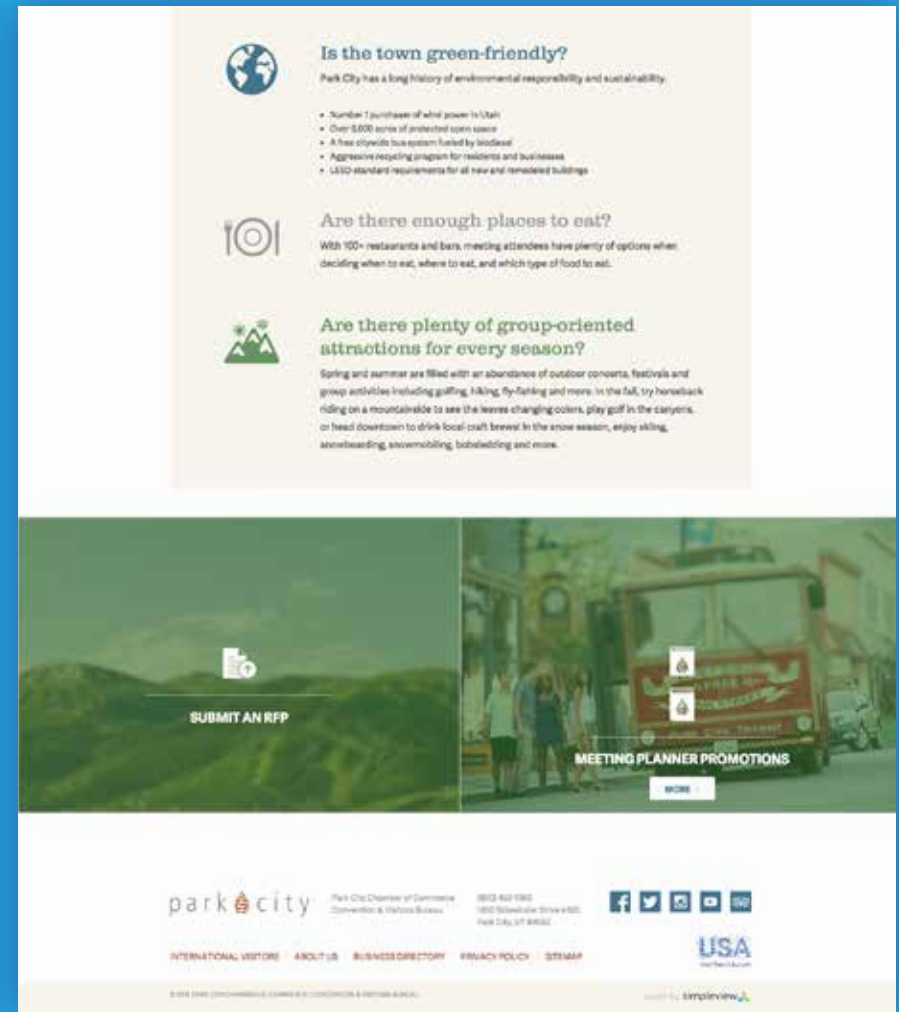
Is the town green-friendly?

Park City has a long history of environmental responsibility and sustainability.

- Number 1 purchaser of wind power in Utah
- Over 8,000 acres of protected open space
- A free citywide bus system fueled by biodiesel
- Aggressive recycling program for residents and businesses
- LEED-standard requirements for all new and remodeled buildings

Are there enough places to eat?

With 100+ restaurants and bars, meeting attendees have plenty of options when deciding when to eat, where to eat, and which type of food to eat.

Are there plenty of group-oriented attractions for every season?

Spring and summer are filled with an abundance of outdoor concerts, festivals and group activities including golfing, hiking, fly-fishing and more. In the fall, try horseback riding on a mountainside to see the leaves changing colors, play golf in the canyons, or head downtown to drink local craft brews! In the snow season, enjoy skiing, snowboarding, snowmobiling, bobsledding and more.

SUBMIT AN RFP

MEETING PLANNER PROMOTIONS

MORE

park city

Park City Chamber of Commerce Convention & Visitors Bureau

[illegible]

USA

INTERNATIONAL VISITORS ABOUT US BUSINESS DIRECTORY PRIVACY POLICY SITEMAP

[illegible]

simpleview